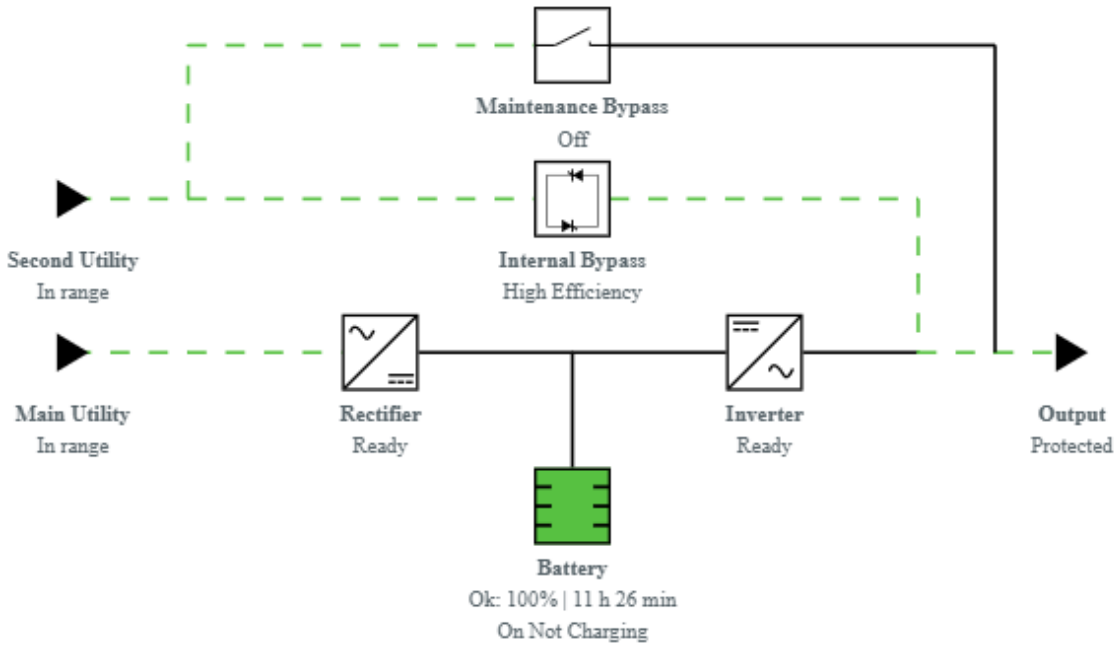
Maintenance Bypass
Off

Second Utility
In range

Internal Bypass
High Efficiency

Main Utility
In range

Rectifier
Ready

Inverter
Ready

Output
Protected

Battery
Ok: 100% | 11 h 26 min
On Not Charging